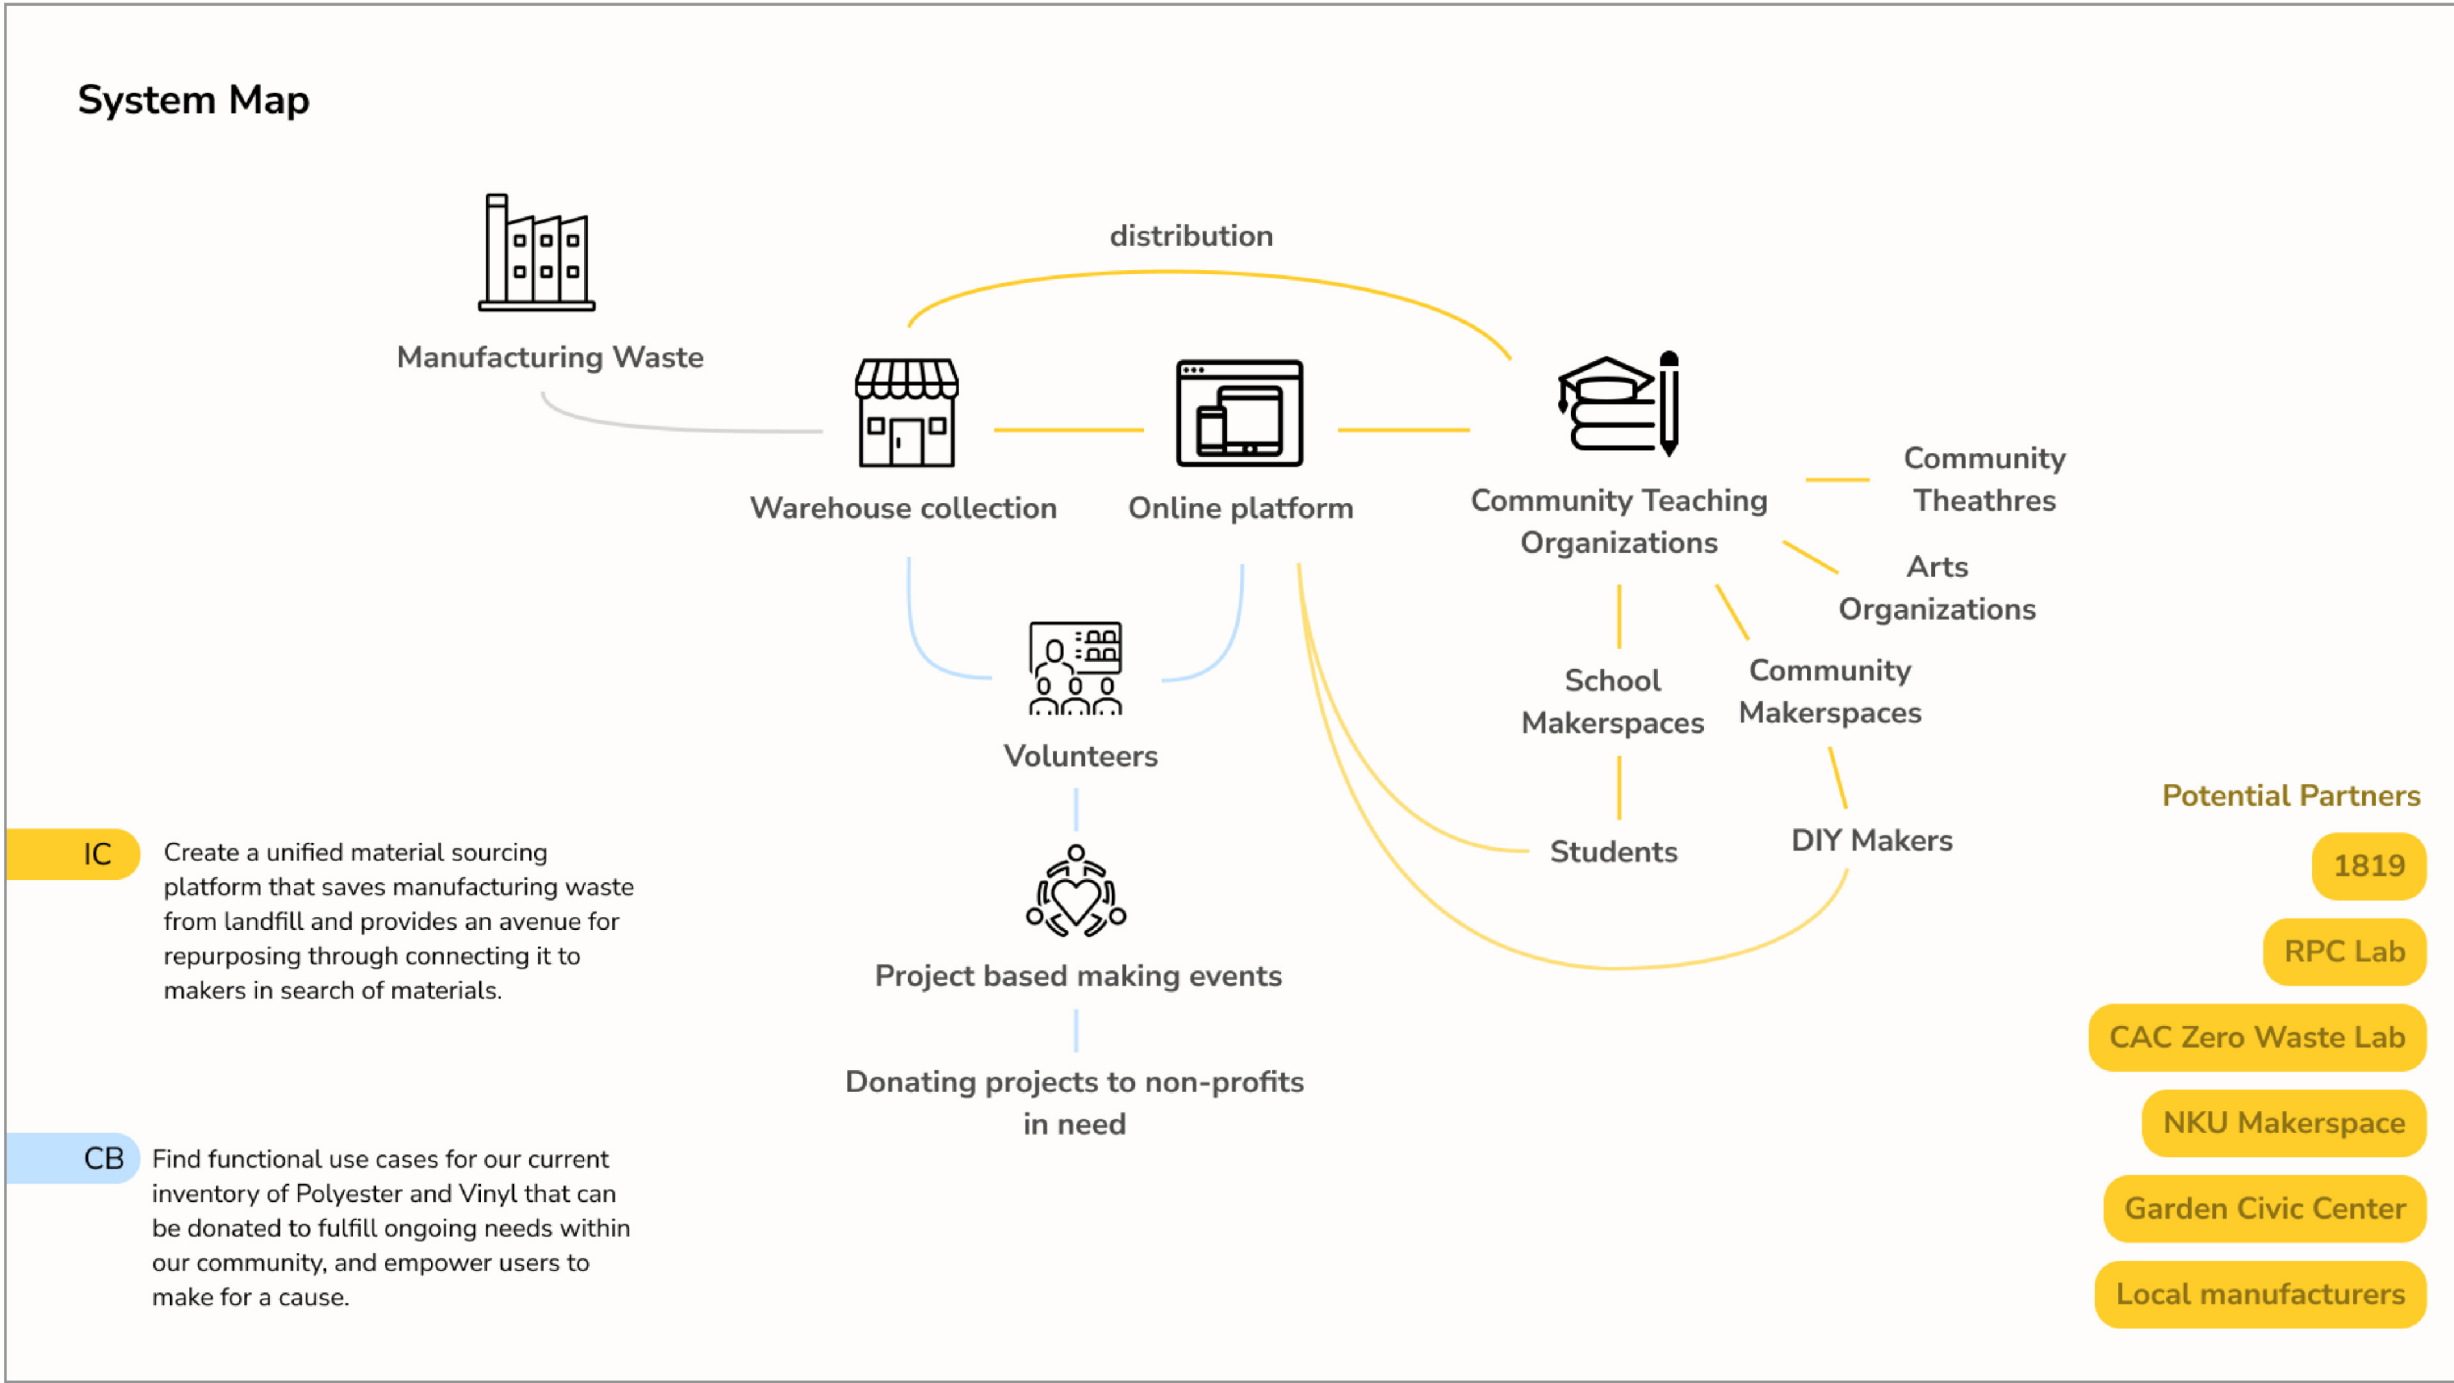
System Map

distribution

Manufacturing Waste

Warehouse collection

Online platform

Community Teaching Organizations

Community Theathres

Arts Organizations

School Makerspaces

Community Makerspaces

Students

DIY Makers

Volunteers

Project based making events

Donating projects to non-profits in need

IC Create a unified material sourcing platform that saves manufacturing waste from landfill and provides an avenue for repurposing through connecting it to makers in search of materials.

CB Find functional use cases for our current inventory of Polyester and Vinyl that can be donated to fulfill ongoing needs within our community, and empower users to make for a cause.

Potential Partners

1819

RPC Lab

CAC Zero Waste Lab

NKU Makerspace

Garden Civic Center

Local manufacturers